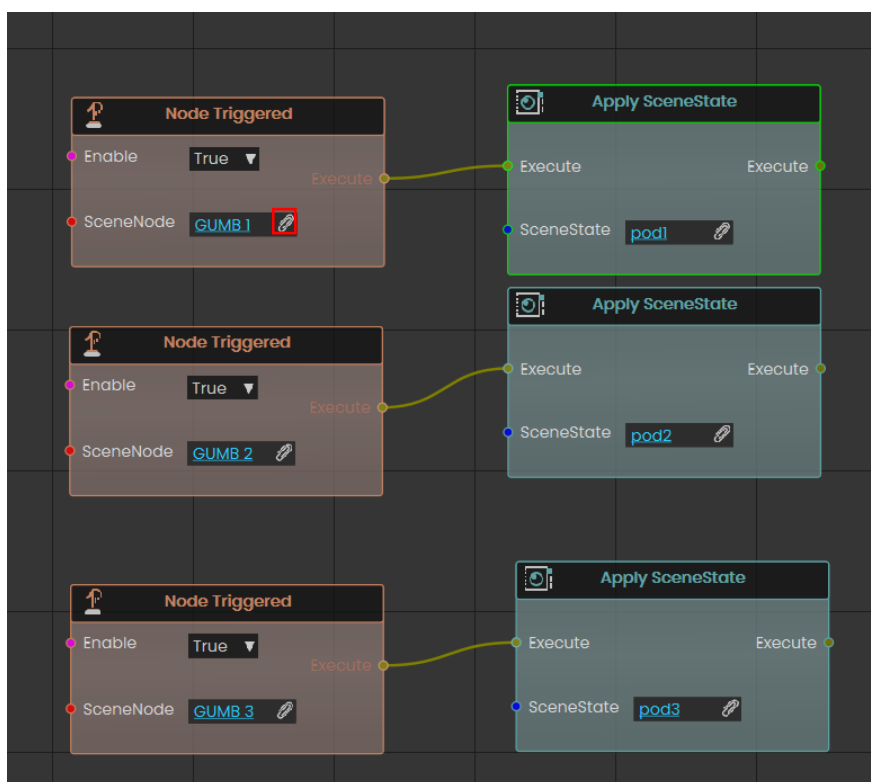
Node Triggered
Enable True ▼
Execute
SceneNode GUMB 1

Apply SceneState
Execute Execute
SceneState pod1

Apply SceneState
Execute Execute
SceneState pod2

Node Triggered
Enable True ▼
Execute
SceneNode GUMB 2

Node Triggered
Enable True ▼
Execute
SceneNode GUMB 3

Apply SceneState
Execute Execute
SceneState pod3